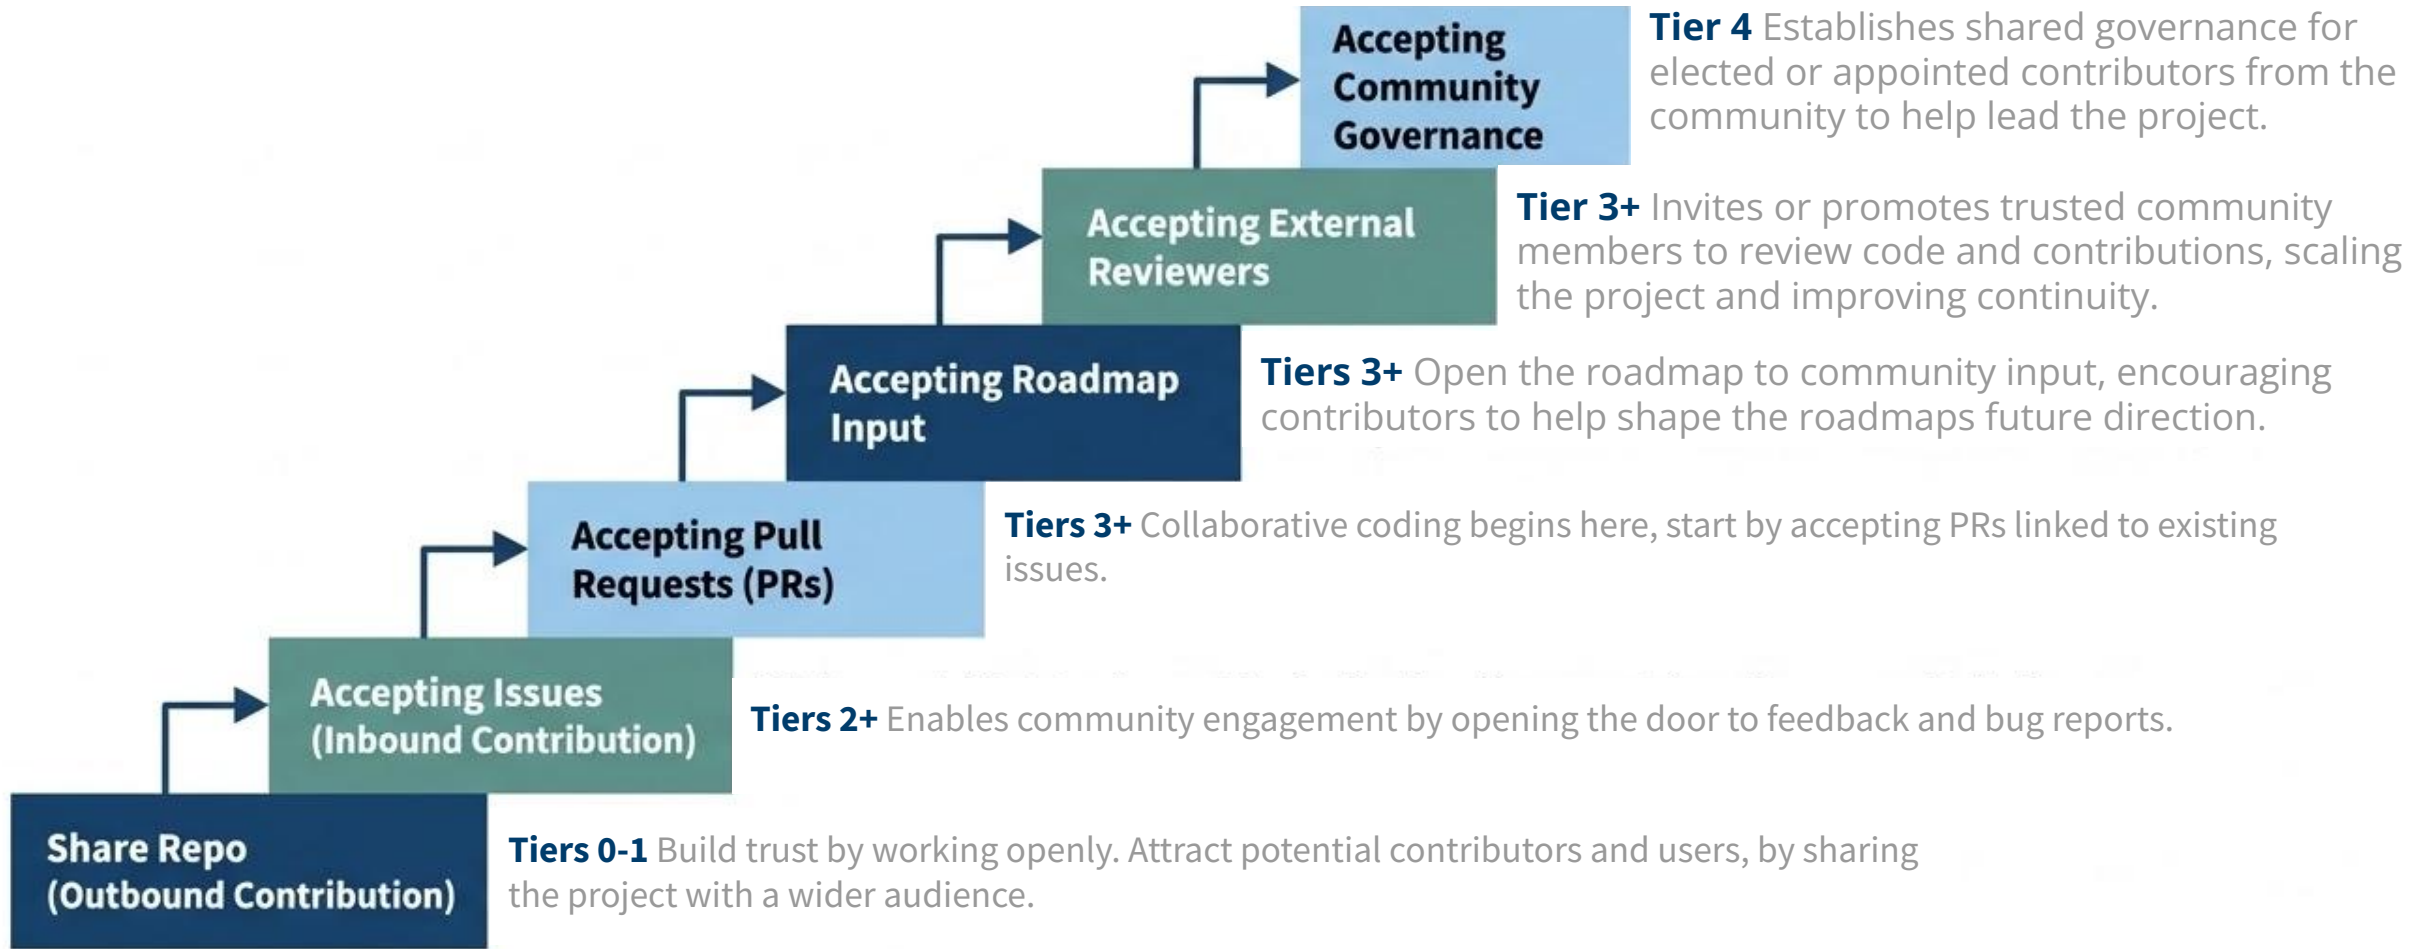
Accepting Community Governance

Tier 4 Establishes shared governance for elected or appointed contributors from the community to help lead the project.

Accepting External Reviewers

Tier 3+ Invites or promotes trusted community members to review code and contributions, scaling the project and improving continuity.

Accepting Roadmap Input

Tiers 3+ Open the roadmap to community input, encouraging contributors to help shape the roadmaps future direction.

Accepting Pull Requests (PRs)

Tiers 3+ Collaborative coding begins here, start by accepting PRs linked to existing issues.

Accepting Issues (Inbound Contribution)

Tiers 2+ Enables community engagement by opening the door to feedback and bug reports.

Share Repo (Outbound Contribution)

Tiers 0-1 Build trust by working openly. Attract potential contributors and users, by sharing the project with a wider audience.